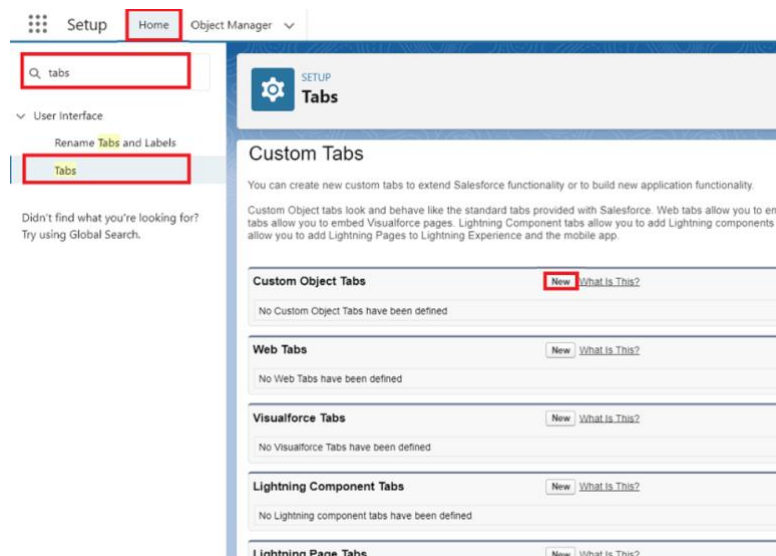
Setup Home Object Manager

tabs

User Interface

Rename Tabs and Labels

Tabs

Didn't find what you're looking for? Try using Global Search.

SETUP
Tabs

Custom Tabs

You can create new custom tabs to extend Salesforce functionality or to build new application functionality.

Custom Object tabs look and behave like the standard tabs provided with Salesforce. Web tabs allow you to en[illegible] tabs allow you to embed Visualforce pages. Lightning Component tabs allow you to add Lightning components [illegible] allow you to add Lightning Pages to Lightning Experience and the mobile app.

Custom Object Tabs New What Is This?

No Custom Object Tabs have been defined

Web Tabs New What Is This?

No Web Tabs have been defined

Visualforce Tabs New What Is This?

No Visualforce Tabs have been defined

Lightning Component Tabs New What Is This?

No Lightning component tabs have been defined

Lightning Page Tabs New What Is This?